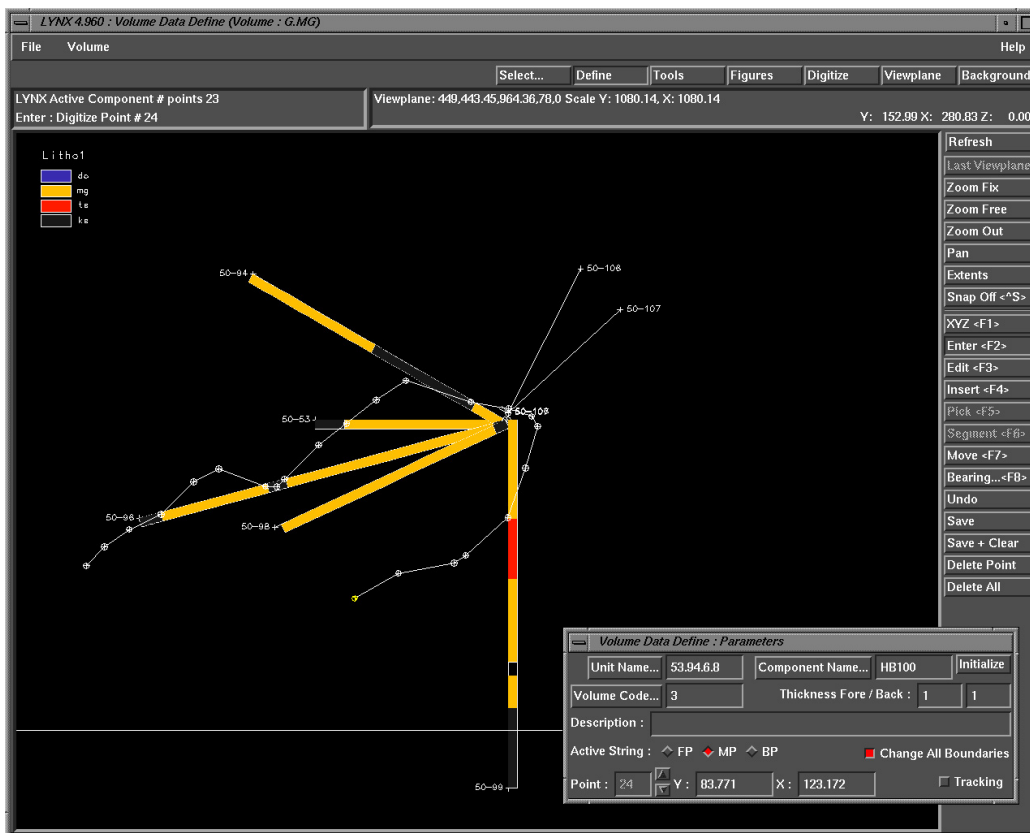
LYNX 4.960 : Volume Data Define (Volume : G.MG)

File Volume Help

Select... Define Tools Figures Digitize Viewplane Background

LYNX Active Component # points 23
Enter : Digitize Point # 24

Viewplane: 449,443.45,984.36,78,0 Scale Y: 1080.14, X: 1080.14
Y: 152.99 X: 280.83 Z: 0.00

Litho1
do
mg
ts
ks

50-94
50-106
50-107
50-53
50-108
50-96
50-98
50-99

Refresh
Last Viewplane
Zoom Fix
Zoom Free
Zoom Out
Pan
Extents
Snap Off <^S>
XYZ <F1>
Enter <F2>
Edit <F3>
Insert <F4>
Pick <F5>
Segment <F6>
Move <F7>
Bearing...<F8>
Undo
Save
Save + Clear
Delete Point
Delete All

Volume Data Define : Parameters
Unit Name... 53.94.6.8 Component Name... HB100 Initialize
Volume Code... 3 Thickness Fore / Back : 1 1
Description :
Active String : FP MP BP Change All Boundaries
Point : 24 Y : 83.771 X : 123.172 Tracking